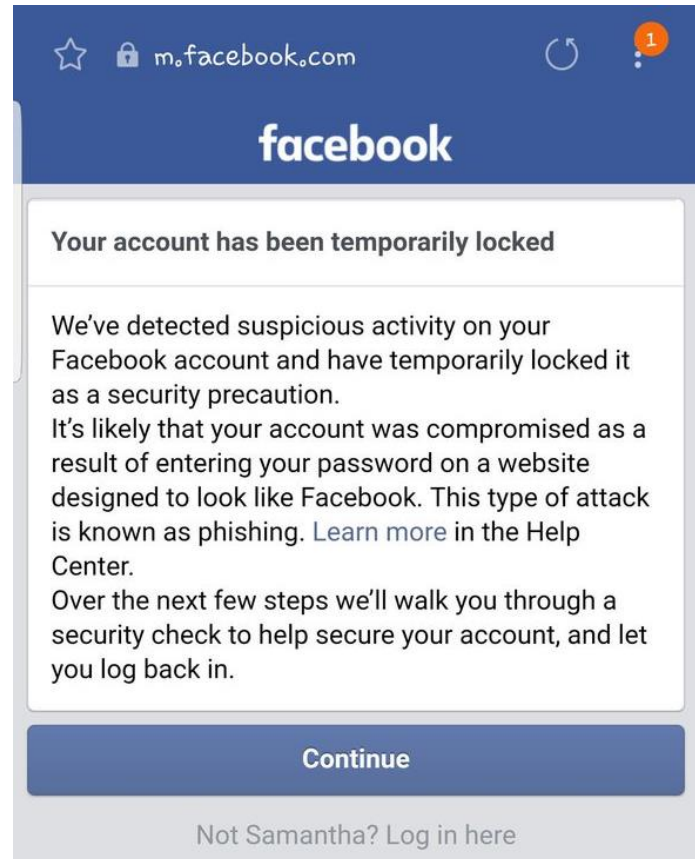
m.facebook.com

1

facebook

Your account has been temporarily locked

We've detected suspicious activity on your Facebook account and have temporarily locked it as a security precaution.
It's likely that your account was compromised as a result of entering your password on a website designed to look like Facebook. This type of attack is known as phishing. Learn more in the Help Center.
Over the next few steps we'll walk you through a security check to help secure your account, and let you log back in.

Continue

Not Samantha? Log in here